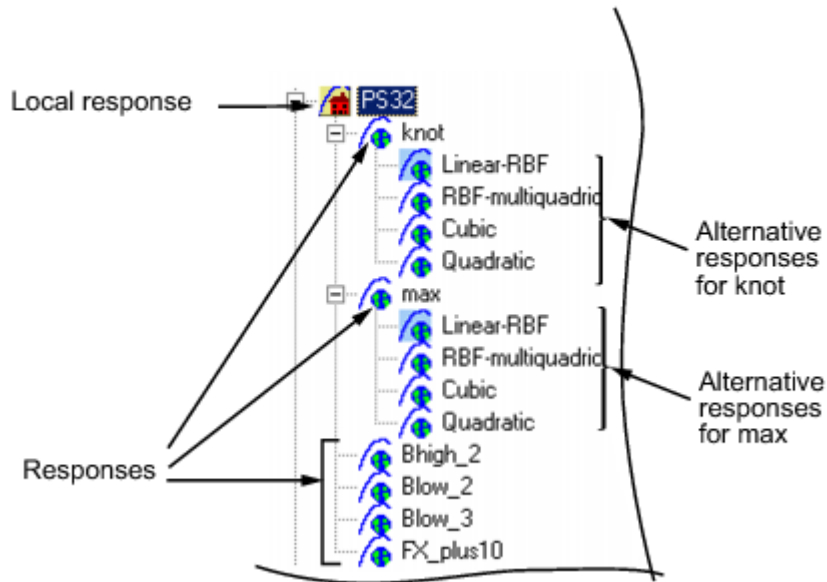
Local response

PS32

knot

Linear-RBF

RBF-multiquadric

Cubic

Quadratic

max

Linear-RBF

RBF-multiquadric

Cubic

Quadratic

Bhigh_2

Blow_2

Blow_3

FX_plus10

Alternative responses for knot

Alternative responses for max

Responses